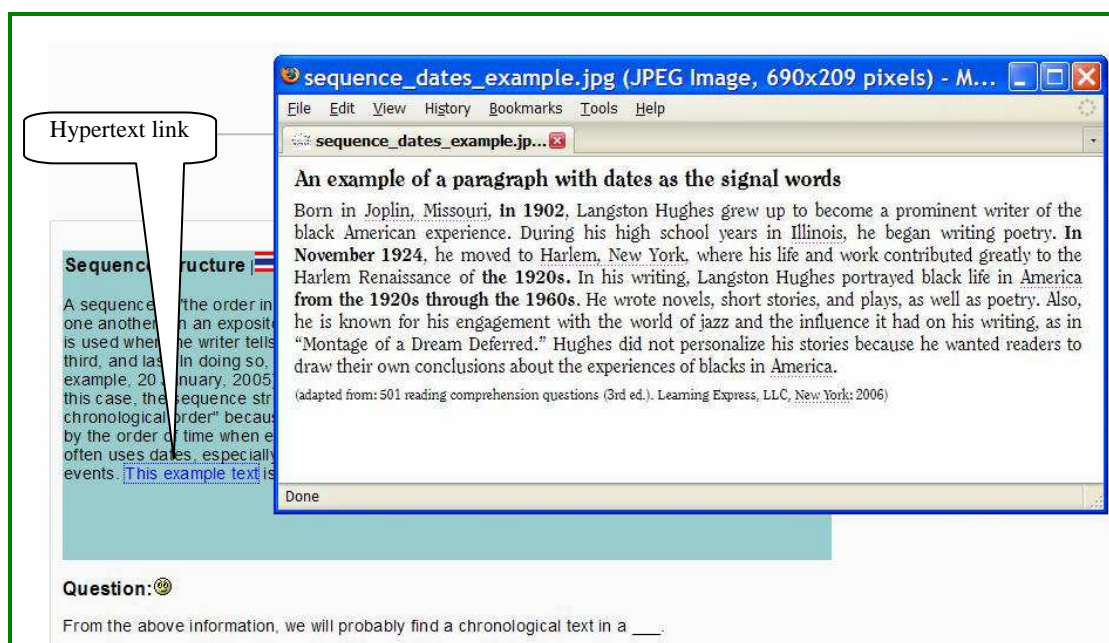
sequence_dates_example.jpg (JPEG Image, 690x209 pixels) - M...

File Edit View History Bookmarks Tools Help

sequence_dates_example.jp...

Hypertext link

An example of a paragraph with dates as the signal words

Born in Joplin, Missouri, in 1902, Langston Hughes grew up to become a prominent writer of the black American experience. During his high school years in Illinois, he began writing poetry. In November 1924, he moved to Harlem, New York, where his life and work contributed greatly to the Harlem Renaissance of the 1920s. In his writing, Langston Hughes portrayed black life in America from the 1920s through the 1960s. He wrote novels, short stories, and plays, as well as poetry. Also, he is known for his engagement with the world of jazz and the influence it had on his writing, as in "Montage of a Dream Deferred." Hughes did not personalize his stories because he wanted readers to draw their own conclusions about the experiences of blacks in America.

(adapted from: 501 reading comprehension questions (3rd ed.). Learning Express, LLC, New York: 2006)

Done

Sequence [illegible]ructure

A sequence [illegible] "the order in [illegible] one another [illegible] an exposit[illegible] is used whe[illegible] writer tells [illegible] third, and las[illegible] In doing so, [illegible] example, 20 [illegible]anuary, 2005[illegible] this case, the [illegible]equence str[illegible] chronological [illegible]rder" becaus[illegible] by the order o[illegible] time when e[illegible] often uses da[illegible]es, especially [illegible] events. This example text is

Question:

From the above information, we will probably find a chronological text in a ___.